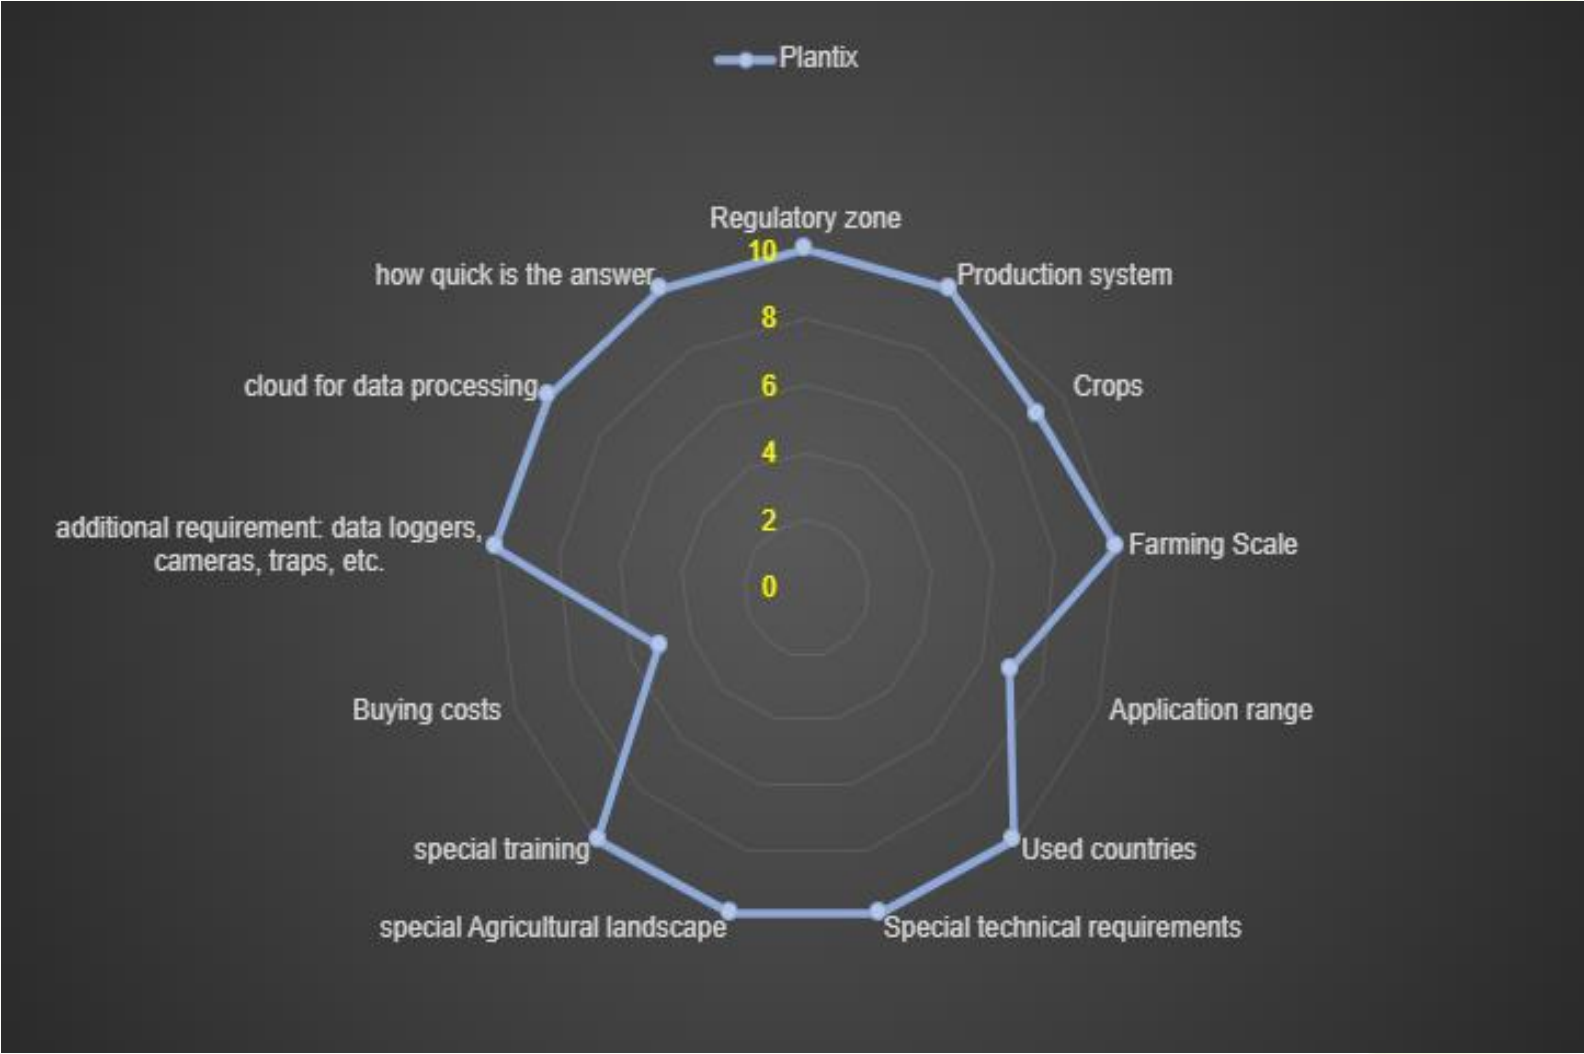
Plantix

Regulatory zone
Production system
Crops
Farming Scale
Application range
Used countries
Special technical requirements
special Agricultural landscape
special training
Buying costs
additional requirement: data loggers, cameras, traps, etc.
cloud for data processing
how quick is the answer

10
8
6
4
2
0